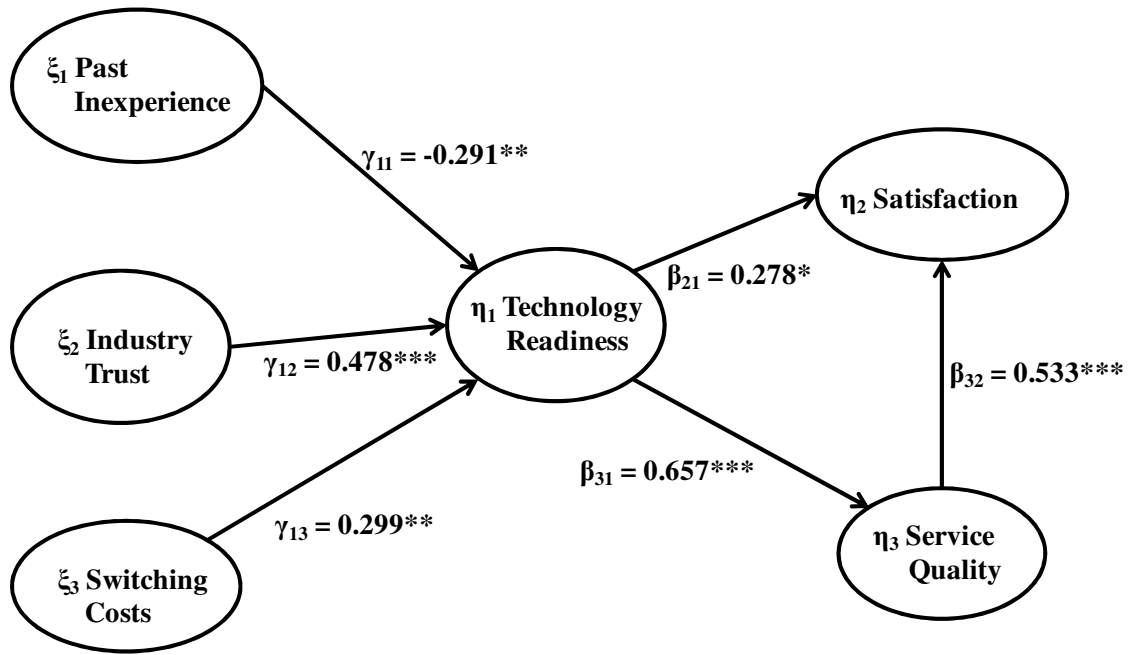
$\xi_1$ Past Inexperience

$\gamma_{11} = -0.291^{**}$

$\eta_2$ Satisfaction

$\beta_{21} = 0.278^{*}$

$\xi_2$ Industry Trust

$\eta_1$ Technology Readiness

$\gamma_{12} = 0.478^{***}$

$\beta_{32} = 0.533^{***}$

$\beta_{31} = 0.657^{***}$

$\gamma_{13} = 0.299^{**}$

$\eta_3$ Service Quality

$\xi_3$ Switching Costs